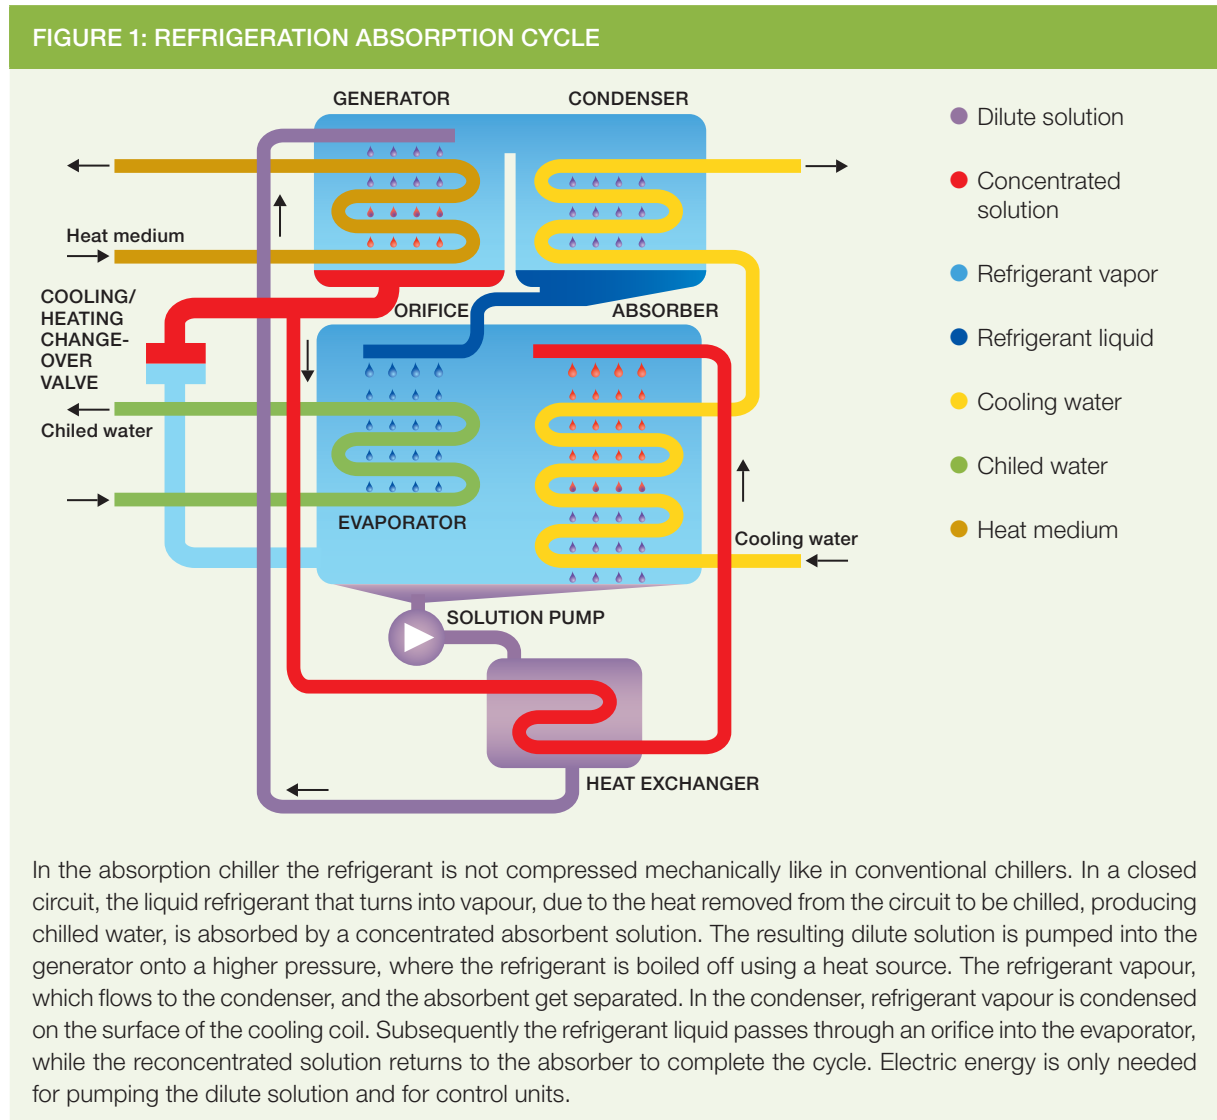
FIGURE 1: REFRIGERATION ABSORPTION CYCLE

GENERATOR

CONDENSER

Heat medium

COOLING/ HEATING CHANGE-OVER VALVE

ORIFICE

ABSORBER

Chiled water

EVAPORATOR

Cooling water

SOLUTION PUMP

HEAT EXCHANGER

Dilute solution

Concentrated solution

Refrigerant vapor

Refrigerant liquid

Cooling water

Chiled water

Heat medium

In the absorption chiller the refrigerant is not compressed mechanically like in conventional chillers. In a closed circuit, the liquid refrigerant that turns into vapour, due to the heat removed from the circuit to be chilled, producing chilled water, is absorbed by a concentrated absorbent solution. The resulting dilute solution is pumped into the generator onto a higher pressure, where the refrigerant is boiled off using a heat source. The refrigerant vapour, which flows to the condenser, and the absorbent get separated. In the condenser, refrigerant vapour is condensed on the surface of the cooling coil. Subsequently the refrigerant liquid passes through an orifice into the evaporator, while the reconcentrated solution returns to the absorber to complete the cycle. Electric energy is only needed for pumping the dilute solution and for control units.